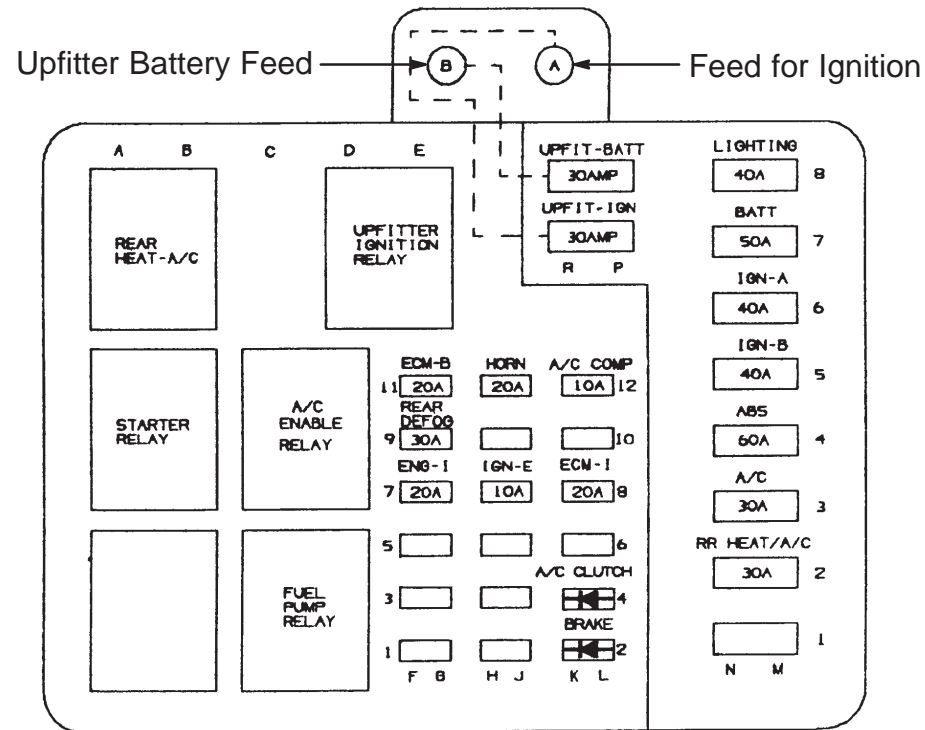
Upfitter Battery Feed
B
A
Feed for Ignition

A B C D E

REAR HEAT-A/C

UPFITTER IGNITION RELAY

UPFIT-BATT
30AMP
UPFIT-IGN
30AMP
R P

LIGHTING
40A 8
BATT
50A 7
IGN-A
40A 6
IGN-B
40A 5
ABS
60A 4
A/C
30A 3
RR HEAT/A/C
30A 2
1
N M

STARTER RELAY

A/C ENABLE RELAY

ECM-B
11 20A
HORN
20A
A/C COMP
10A 12
REAR DEFOG
9 30A
10
ENG-I
7 20A
IGN-E
10A
ECM-I
20A 8
5
6
A/C CLUTCH
3
4
BRAKE
1
2
F G H J K L

FUEL PUMP RELAY